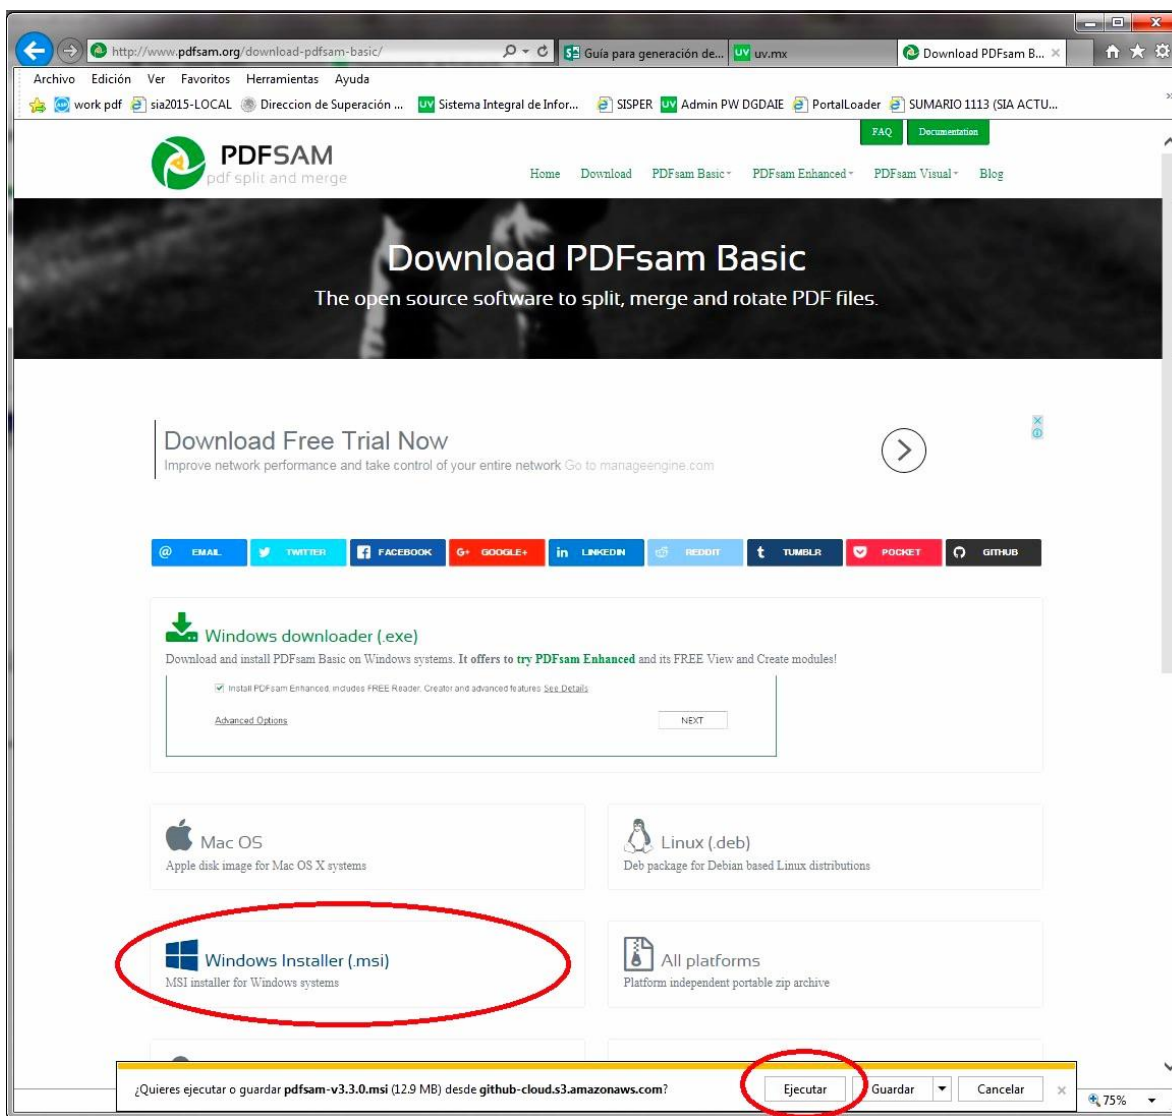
http://www.pdfsam.org/download-pdfsam-basic/

Guía para generación de... | uv.mx | Download PDFsam B... ×

Archivo Edición Ver Favoritos Herramientas Ayuda

work pdf | sia2015-LOCAL | Direccion de Superación ... | Sistema Integral de Infor... | SISPER | Admin PW DGDAIE | PortalLoader | SUMARIO 1113 (SIA ACTU...

FAQ | Documentation

PDFSAM
pdf split and merge

Home | Download | PDFsam Basic | PDFsam Enhanced | PDFsam Visual | Blog

Download PDFsam Basic

The open source software to split, merge and rotate PDF files.

Download Free Trial Now
Improve network performance and take control of your entire network Go to manageengine.com

EMAIL | TWITTER | FACEBOOK | GOOGLE+ | LINKEDIN | REDDIT | TUMBLR | POCKET | GITHUB

Windows downloader (.exe)
Download and install PDFsam Basic on Windows systems. It offers to try PDFsam Enhanced and its FREE View and Create modules!

Install PDFsam Enhanced, includes FREE Reader, Creator and advanced features See Details

Advanced Options | NEXT

Mac OS
Apple disk image for Mac OS X systems

Linux (.deb)
Deb package for Debian based Linux distributions

Windows Installer (.msi)
MSI installer for Windows systems

All platforms
Platform independent portable zip archive

¿Quieres ejecutar o guardar pdfsam-v3.3.0.msi (12.9 MB) desde github-cloud.s3.amazonaws.com?

Ejecutar | Guardar | Cancelar

75%